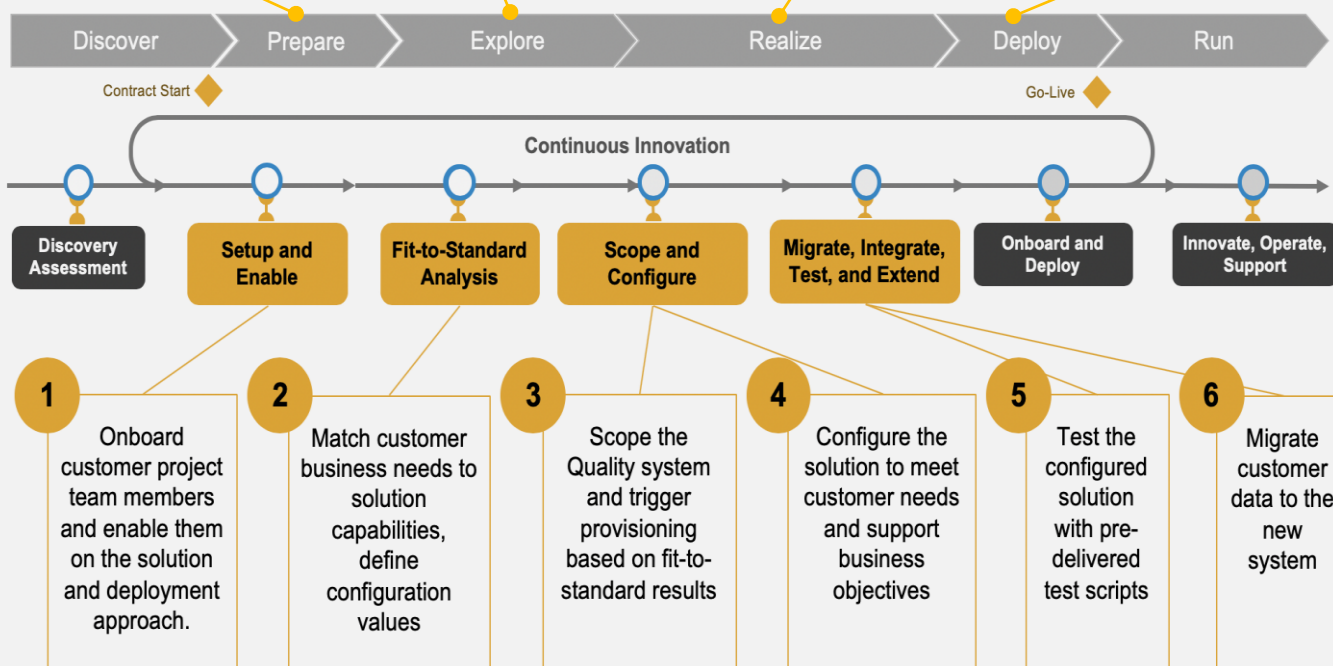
Discover
Prepare
Explore
Realize
Deploy
Run

Contract Start
Go-Live

Continuous Innovation

Discovery Assessment
Setup and Enable
Fit-to-Standard Analysis
Scope and Configure
Migrate, Integrate, Test, and Extend
Onboard and Deploy
Innovate, Operate, Support

1
Onboard customer project team members and enable them on the solution and deployment approach.

2
Match customer business needs to solution capabilities, define configuration values

3
Scope the Quality system and trigger provisioning based on fit-to-standard results

4
Configure the solution to meet customer needs and support business objectives

5
Test the configured solution with pre-delivered test scripts

6
Migrate customer data to the new system